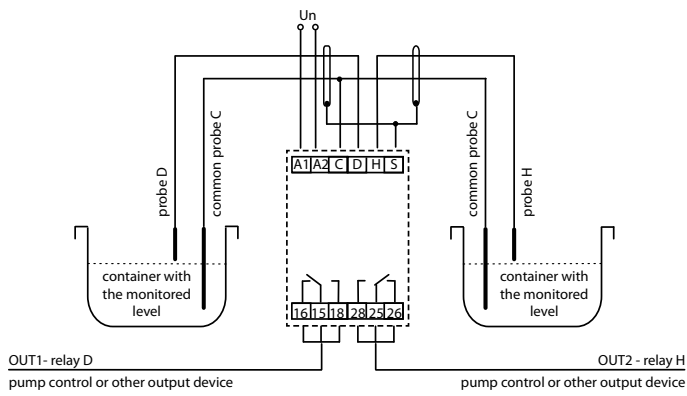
Un

probe D

common probe C

A1 A2 C D H S

common probe C

probe H

container with the monitored level

16 15 18 28 25 26

container with the monitored level

OUT1- relay D

pump control or other output device

OUT2 - relay H

pump control or other output device